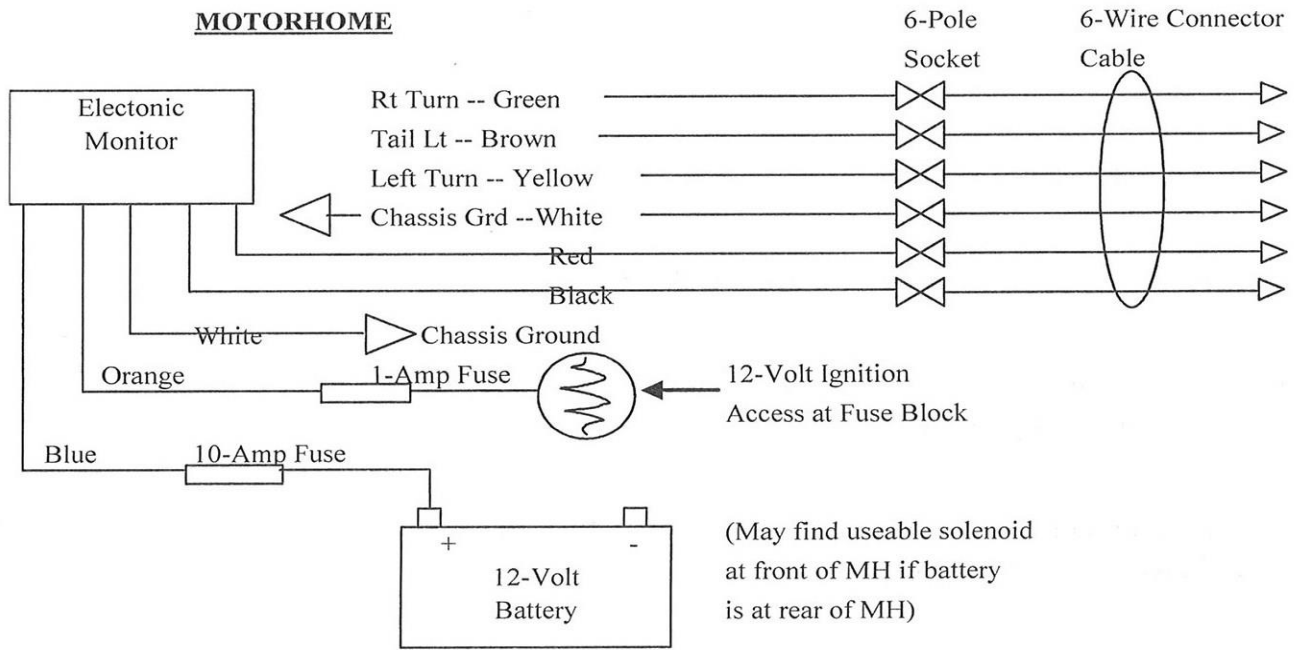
MOTORHOME

6-Pole Socket

6-Wire Connector Cable

Electonic Monitor

Rt Turn -- Green

Tail Lt -- Brown

Left Turn -- Yellow

Chassis Grd --White

Red

Black

White

Chassis Ground

Orange

1-Amp Fuse

12-Volt Ignition Access at Fuse Block

Blue

10-Amp Fuse

+

-

12-Volt Battery

(May find useable solenoid at front of MH if battery is at rear of MH)